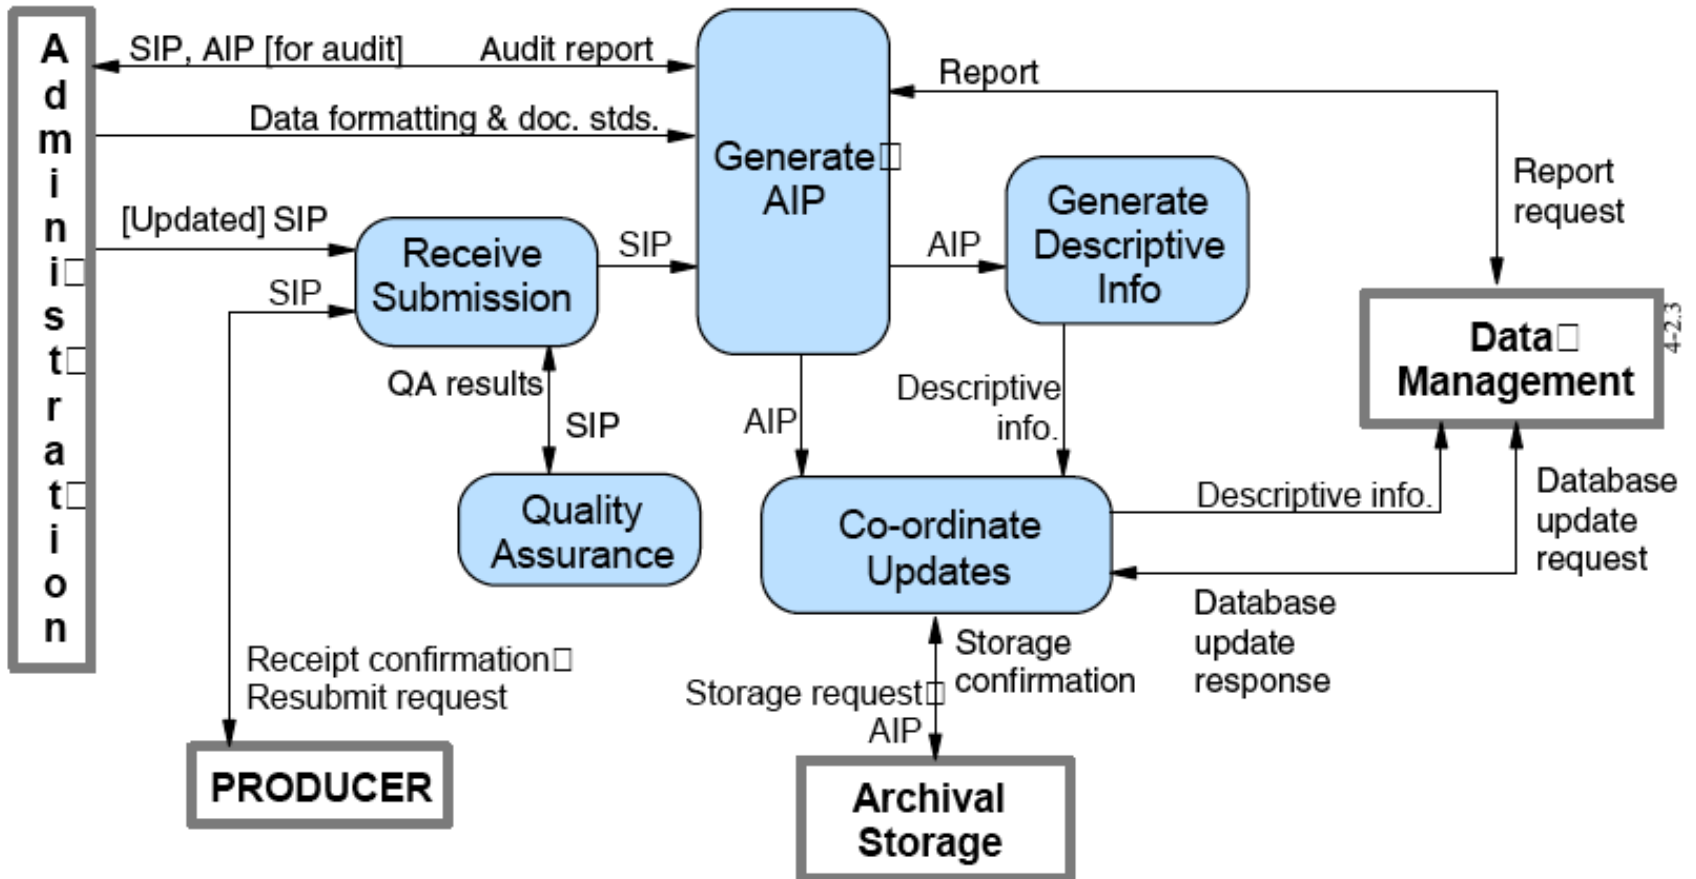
Administration

SIP, AIP [for audit]

Audit report

Data formatting & doc. stds.

Generate AIP

Report

Report request

[Updated] SIP

SIP

Receive Submission

SIP

AIP

Generate Descriptive Info

Data Management

4-2.3

QA results

SIP

AIP

Descriptive info.

Quality Assurance

Co-ordinate Updates

Descriptive info.

Database update request

Database update response

Storage confirmation

Receipt confirmation
Resubmit request

Storage request
AIP

PRODUCER

Archival Storage